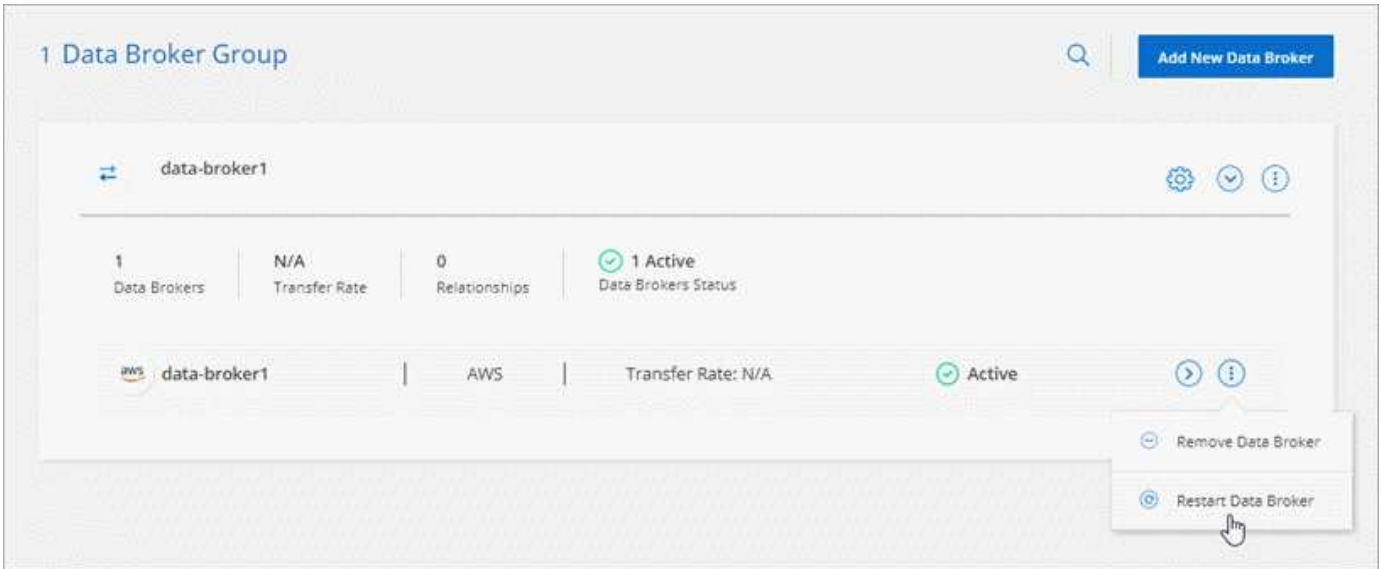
1 Data Broker Group

Add New Data Broker

data-broker1

1
Data Brokers

N/A
Transfer Rate

0
Relationships

1 Active
Data Brokers Status

aws data-broker1 | AWS | Transfer Rate: N/A

Active

Remove Data Broker

Restart Data Broker